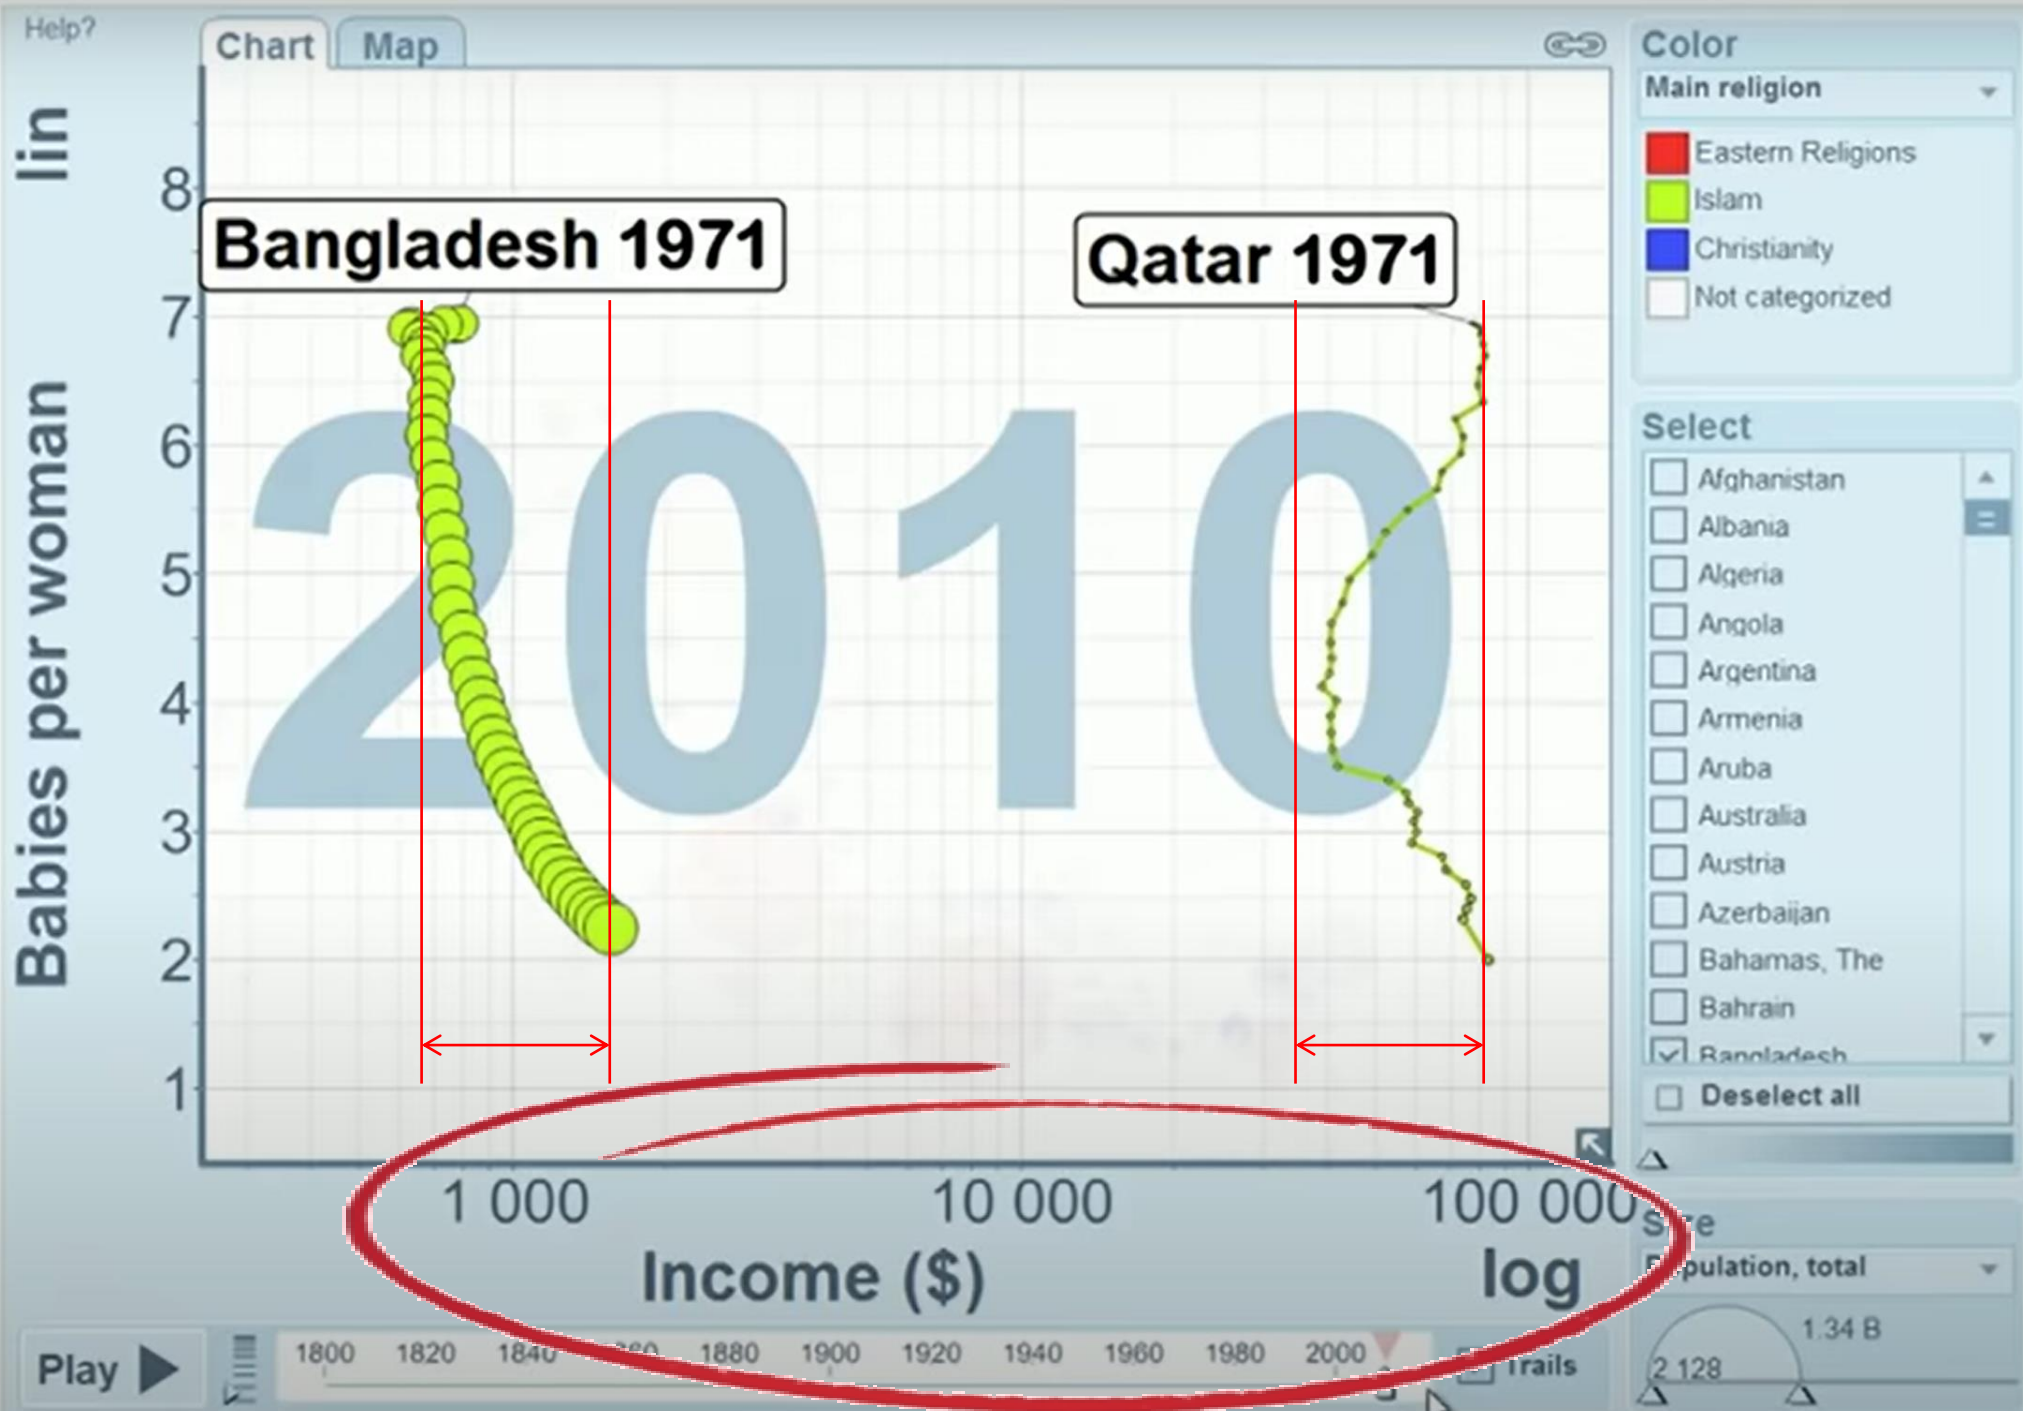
Help?

Chart Map

lin

Babies per woman

8
7
6
5
4
3
2
1

Bangladesh 1971

Qatar 1971

2010

1 000
10 000
100 000

Income ($)

log

Color
Main religion

Eastern Religions
Islam
Christianity
Not categorized

Select
Afghanistan
Albania
Algeria
Angola
Argentina
Armenia
Aruba
Australia
Austria
Azerbaijan
Bahamas, The
Bahrain
Bangladesh

Deselect all

Size
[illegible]pulation, total

1.34 B
2 128

Play

1800 1820 1840 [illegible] 1880 1900 1920 1940 1960 1980 2000

Trails